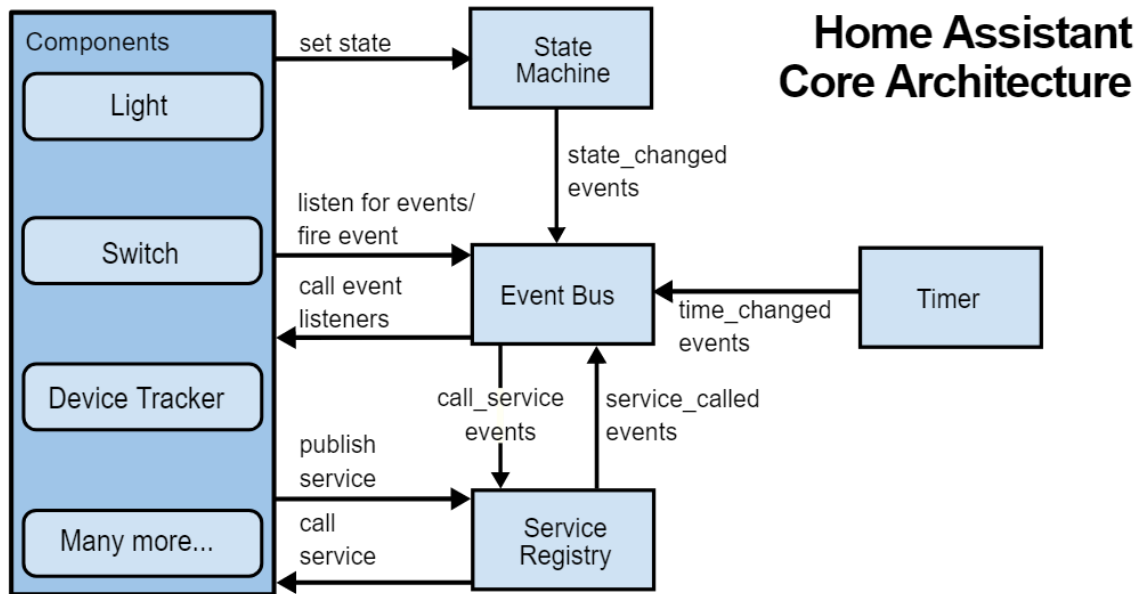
Home Assistant
Core Architecture

Components

Light

Switch

Device Tracker

Many more...

set state

State Machine

state_changed events

listen for events/ fire event

call event listeners

Event Bus

time_changed events

Timer

call_service events

service_called events

publish service

call service

Service Registry